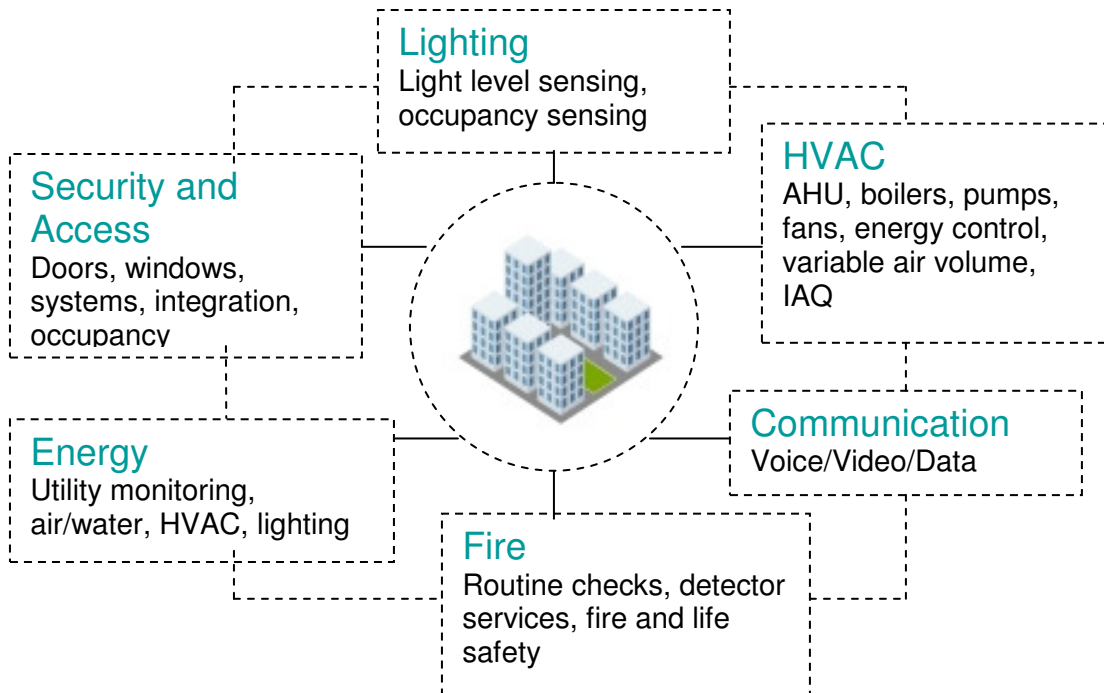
Lighting
Light level sensing, occupancy sensing

Security and Access
Doors, windows, systems, integration, occupancy

HVAC
AHU, boilers, pumps, fans, energy control, variable air volume, IAQ

Energy
Utility monitoring, air/water, HVAC, lighting

Communication
Voice/Video/Data

Fire
Routine checks, detector services, fire and life safety